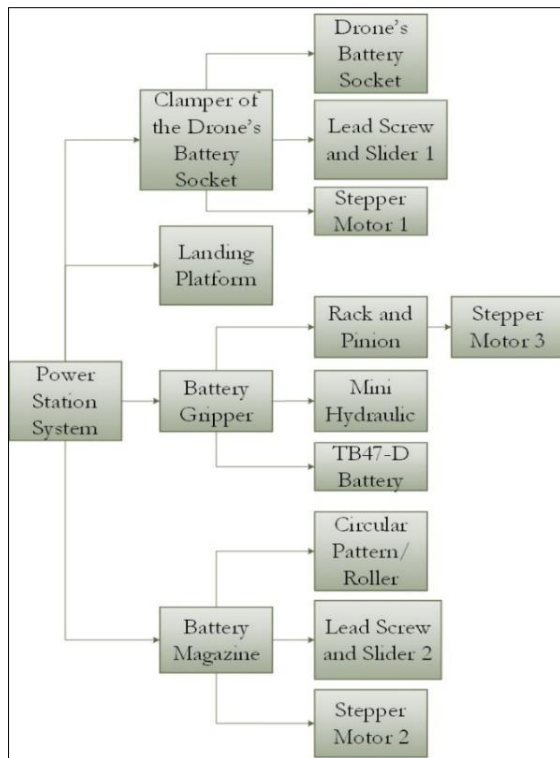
Power Station System

Clamper of the Drone's Battery Socket

Drone's Battery Socket

Lead Screw and Slider 1

Stepper Motor 1

Landing Platform

Battery Gripper

Rack and Pinion

Stepper Motor 3

Mini Hydraulic

TB47-D Battery

Battery Magazine

Circular Pattern/ Roller

Lead Screw and Slider 2

Stepper Motor 2